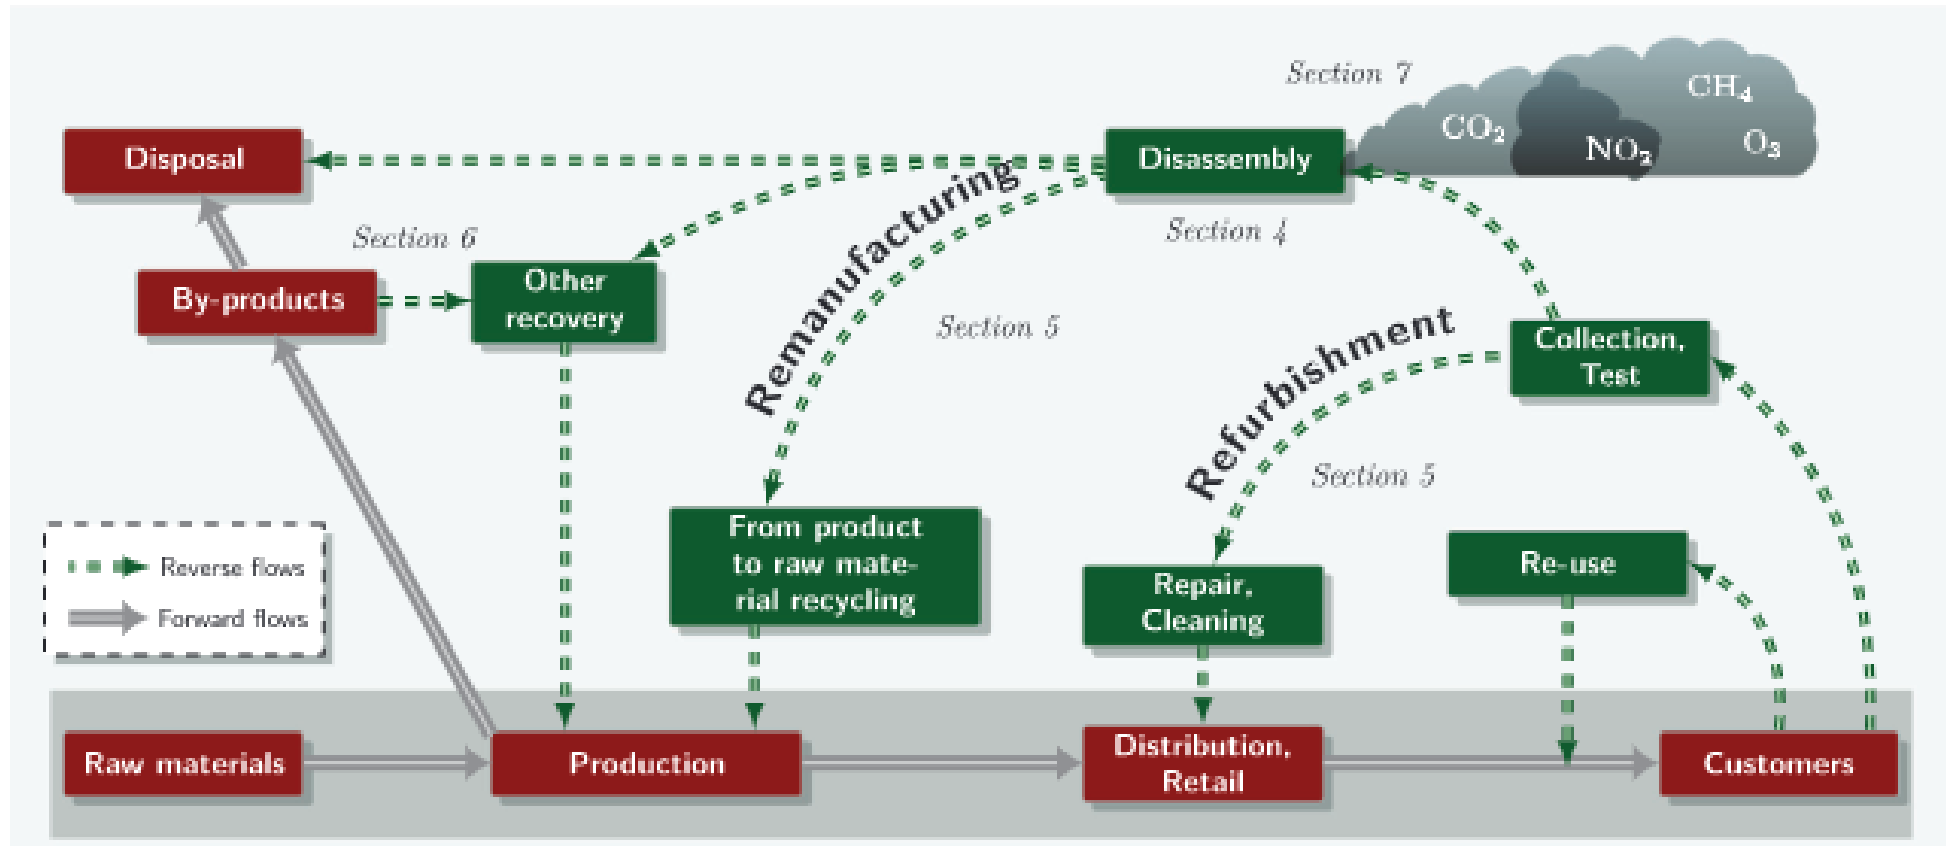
Section 7

$CO_2$ $CH_4$ $NO_2$ $O_3$

Disposal

Disassembly

Section 6

Section 4

By-products

Other recovery

Remanufacturing

Section 5

Collection, Test

Refurbishment

Section 5

From product to raw material recycling

Repair, Cleaning

Re-use

Reverse flows

Forward flows

Raw materials

Production

Distribution, Retail

Customers